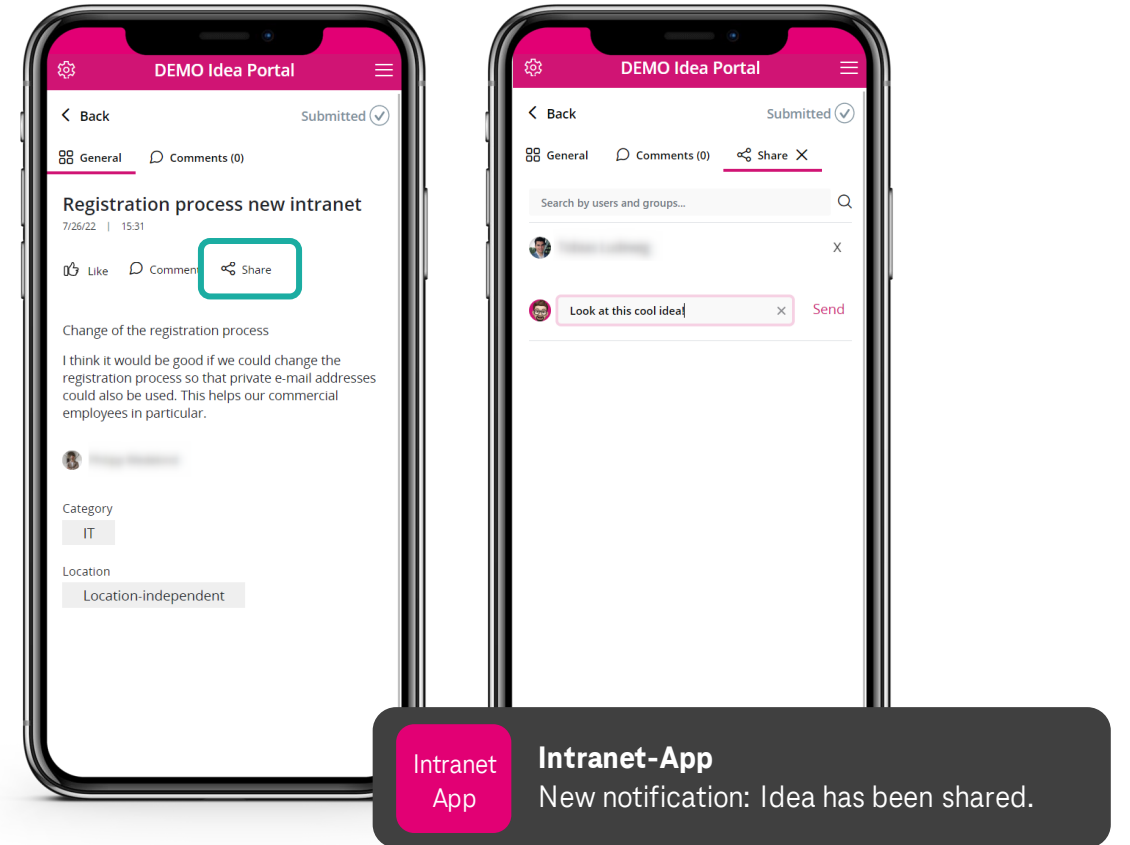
DEMO Idea Portal

Back

Submitted

General

Comments (0)

Registration process new intranet

7/26/22 | 15:31

Like

Comment

Share

Change of the registration process

I think it would be good if we could change the registration process so that private e-mail addresses could also be used. This helps our commercial employees in particular.

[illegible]

Category

IT

Location

Location-independent

DEMO Idea Portal

Back

Submitted

General

Comments (0)

Share

Search by users and groups...

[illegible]

X

Look at this cool idea!

Send

Intranet App

Intranet-App

New notification: Idea has been shared.